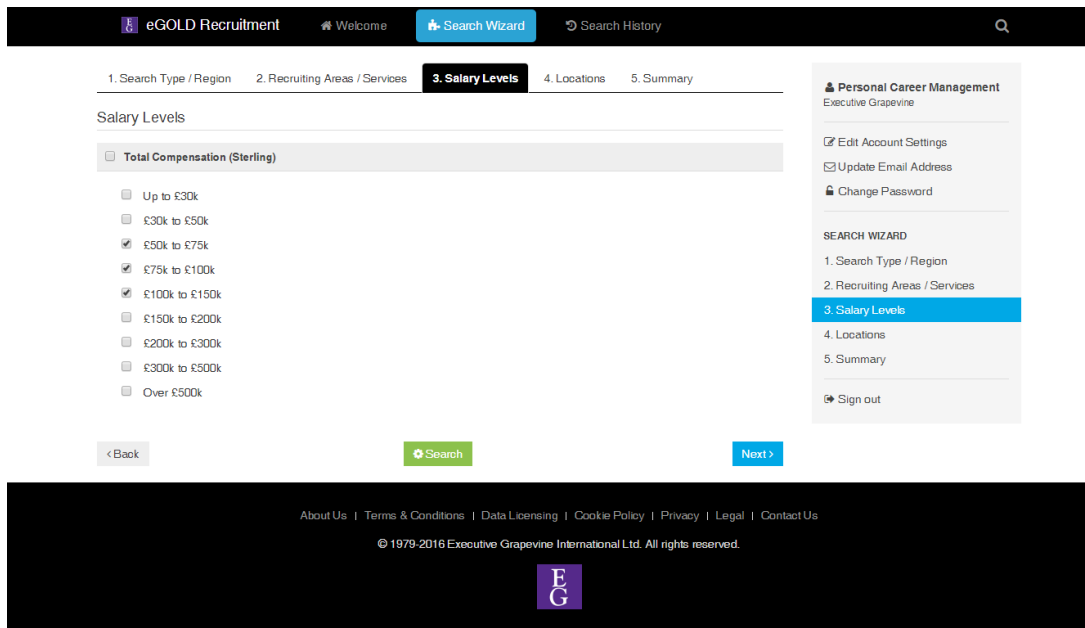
EG eGOLD Recruitment Welcome Search Wizard Search History

1. Search Type / Region 2. Recruiting Areas / Services 3. Salary Levels 4. Locations 5. Summary

Salary Levels

Total Compensation (Sterling)

Up to £30k
£30k to £50k
£50k to £75k
£75k to £100k
£100k to £150k
£150k to £200k
£200k to £300k
£300k to £500k
Over £500k

‹ Back Search Next ›

Personal Career Management
Executive Grapevine

Edit Account Settings
Update Email Address
Change Password

SEARCH WIZARD
1. Search Type / Region
2. Recruiting Areas / Services
3. Salary Levels
4. Locations
5. Summary

Sign out

About Us | Terms & Conditions | Data Licensing | Cookie Policy | Privacy | Legal | Contact Us

© 1979-2016 Executive Grapevine International Ltd. All rights reserved.

EG